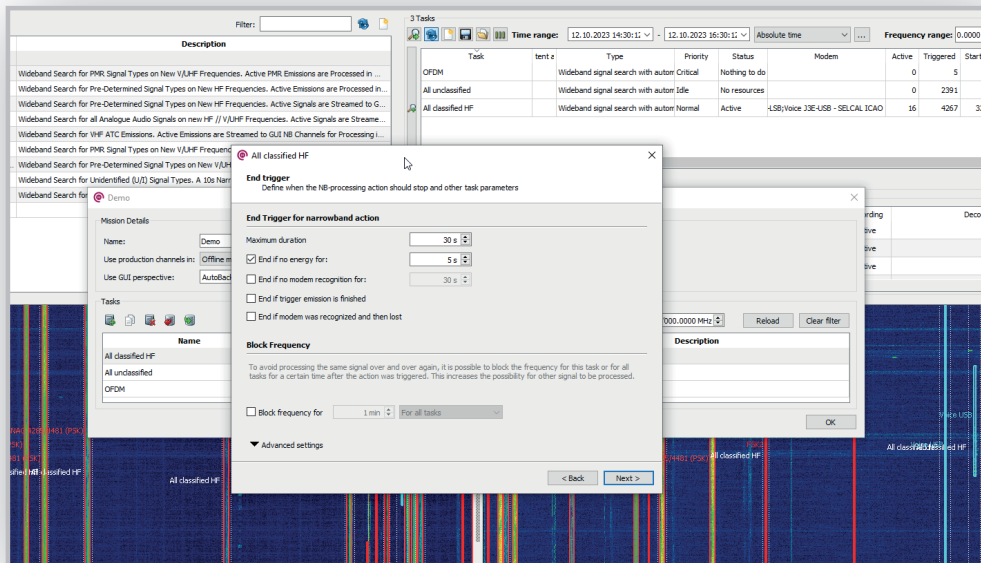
Filter:

Description

Wideband Search for PMR Signal Types on New V/UHF Frequencies. Active PMR Emissions are Processed in ...
Wideband Search for Pre-Determined Signal Types on New HF Frequencies. Active Emissions are Processed in...
Wideband Search for Pre-Determined Signal Types on New HF Frequencies. Active Signals are Streamed to G...
Wideband Search for all Analogue Audio Signals on new HF // V/UHF Frequencies. Active Signals are Streame...
Wideband Search for VHF ATC Emissions. Active Emissions are Streamed to GUI NB Channels for Processing i...
Wideband Search for PMR Signal Types on New V/UHF Frequencies
Wideband Search for Pre-Determined Signal Types on New V/UHF
Wideband Search for Unidentified (U/I) Signal Types. A 10s Narrow
Wideband Search fo

3 Tasks

Time range: 12.10.2023 14:30:1 - 12.10.2023 16:30:1 Absolute time ... Frequency range: 0.0000

| Task | tent a | Type | Priority | Status | Modem | Active | Triggered | Start |
|---|---|---|---|---|---|---|---|---|
| OFDM | | Wideband signal search with autom | Critical | Nothing to do | | 0 | 5 | |
| All unclassified | | Wideband signal search with autom | Idle | No resources | | 0 | 2391 | |
| All classified HF | | Wideband signal search with autom | Normal | Active | -LSB;Voice J3E-USB - SELCAL ICAO | 16 | 4267 | 3 |

Demo

Mission Details

Name: Demo

Use production channels in: Offline m

Use GUI perspective: AutoBac

Tasks

| Name |
|---|
| All classified HF |
| All unclassified |
| OFDM |

rding
Deco
Active
Active
Active

7000.0000 MHz

Reload

Clear filter

Description

OK

All classified HF

End trigger
Define when the NB-processing action should stop and other task parameters

End Trigger for narrowband action

Maximum duration 30 s

End if no energy for: 5 s

End if no modem recognition for: 30 s

End if trigger emission is finished

End if modem was recognized and then lost

Block Frequency

To avoid processing the same signal over and over again, it is possible to block the frequency for this task or for all tasks for a certain time after the action was triggered. This increases the possibility for other signal to be processed.

Block frequency for 1 min For all tasks

Advanced settings

< Back

Next >

All classified HF
All classified HF
All classified HF
All classified HF
All classified HF
Voice USB